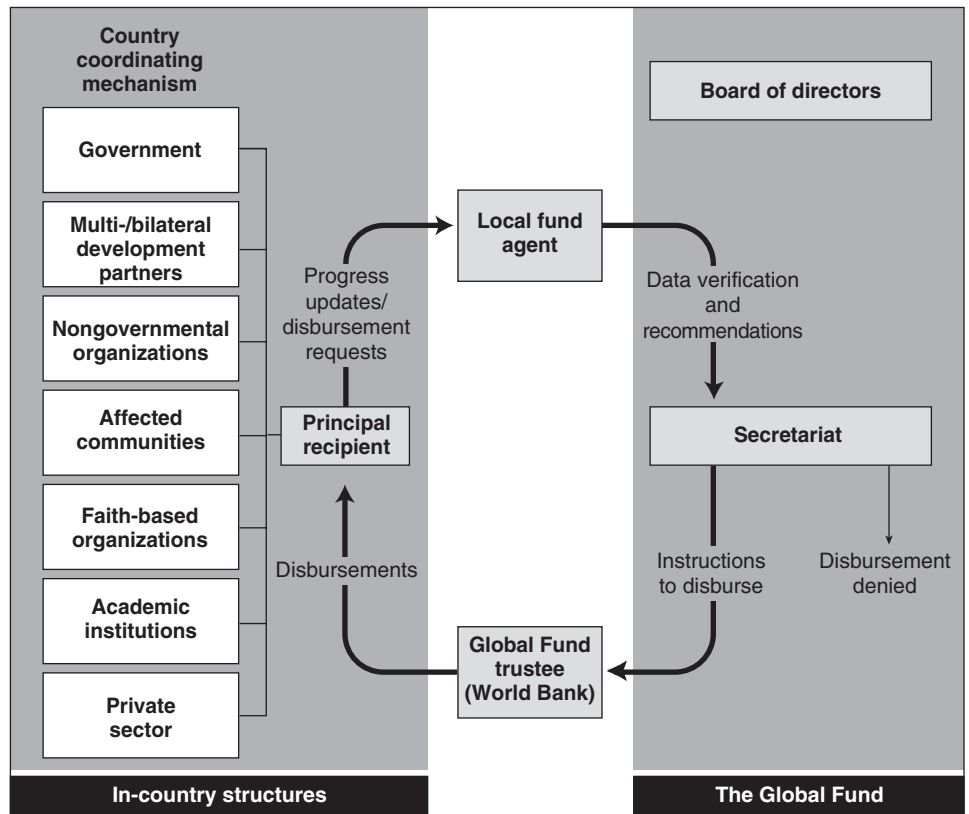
Country coordinating mechanism

Government

Multi-/bilateral development partners

Nongovernmental organizations

Affected communities

Faith-based organizations

Academic institutions

Private sector

Progress updates/ disbursement requests

Principal recipient

Disbursements

Local fund agent

Global Fund trustee (World Bank)

Board of directors

Data verification and recommendations

Secretariat

Instructions to disburse

Disbursement denied

In-country structures

The Global Fund